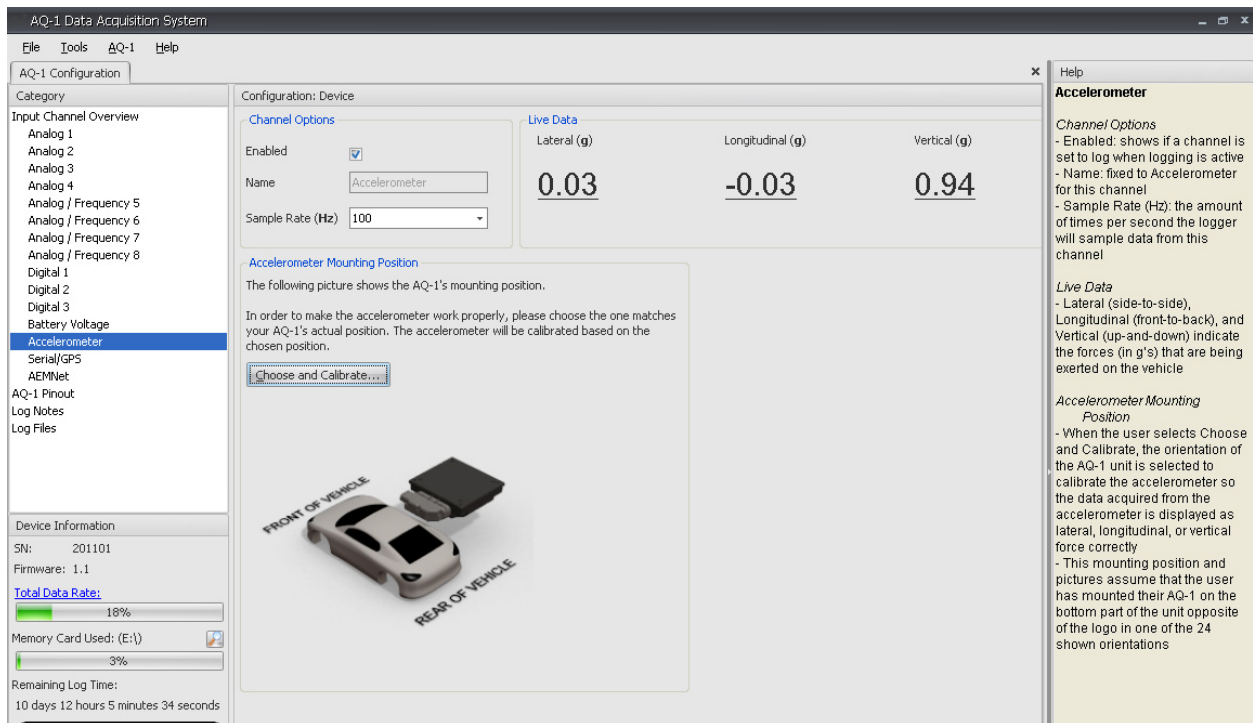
AQ-1 Data Acquisition System

File Tools AQ-1 Help

AQ-1 Configuration

×

Category

Input Channel Overview
Analog 1
Analog 2
Analog 3
Analog 4
Analog / Frequency 5
Analog / Frequency 6
Analog / Frequency 7
Analog / Frequency 8
Digital 1
Digital 2
Digital 3
Battery Voltage
Accelerometer
Serial/GPS
AEMNet
AQ-1 Pinout
Log Notes
Log Files

Device Information

SN: 201101
Firmware: 1.1
Total Data Rate:
18%
Memory Card Used: (E:\)
3%
Remaining Log Time:
10 days 12 hours 5 minutes 34 seconds

Configuration: Device

Channel Options

Enabled

Name Accelerometer

Sample Rate (Hz) 100

Live Data

Lateral (g) Longitudinal (g) Vertical (g)

0.03 -0.03 0.94

Accelerometer Mounting Position

The following picture shows the AQ-1's mounting position.

In order to make the accelerometer work properly, please choose the one matches your AQ-1's actual position. The accelerometer will be calibrated based on the chosen position.

Choose and Calibrate...

FRONT OF VEHICLE

REAR OF VEHICLE

Help

Accelerometer

Channel Options
- Enabled: shows if a channel is set to log when logging is active
- Name: fixed to Accelerometer for this channel
- Sample Rate (Hz): the amount of times per second the logger will sample data from this channel

Live Data
- Lateral (side-to-side), Longitudinal (front-to-back), and Vertical (up-and-down) indicate the forces (in g's) that are being exerted on the vehicle

Accelerometer Mounting Position
- When the user selects Choose and Calibrate, the orientation of the AQ-1 unit is selected to calibrate the accelerometer so the data acquired from the accelerometer is displayed as lateral, longitudinal, or vertical force correctly
- This mounting position and pictures assume that the user has mounted their AQ-1 on the bottom part of the unit opposite of the logo in one of the 24 shown orientations